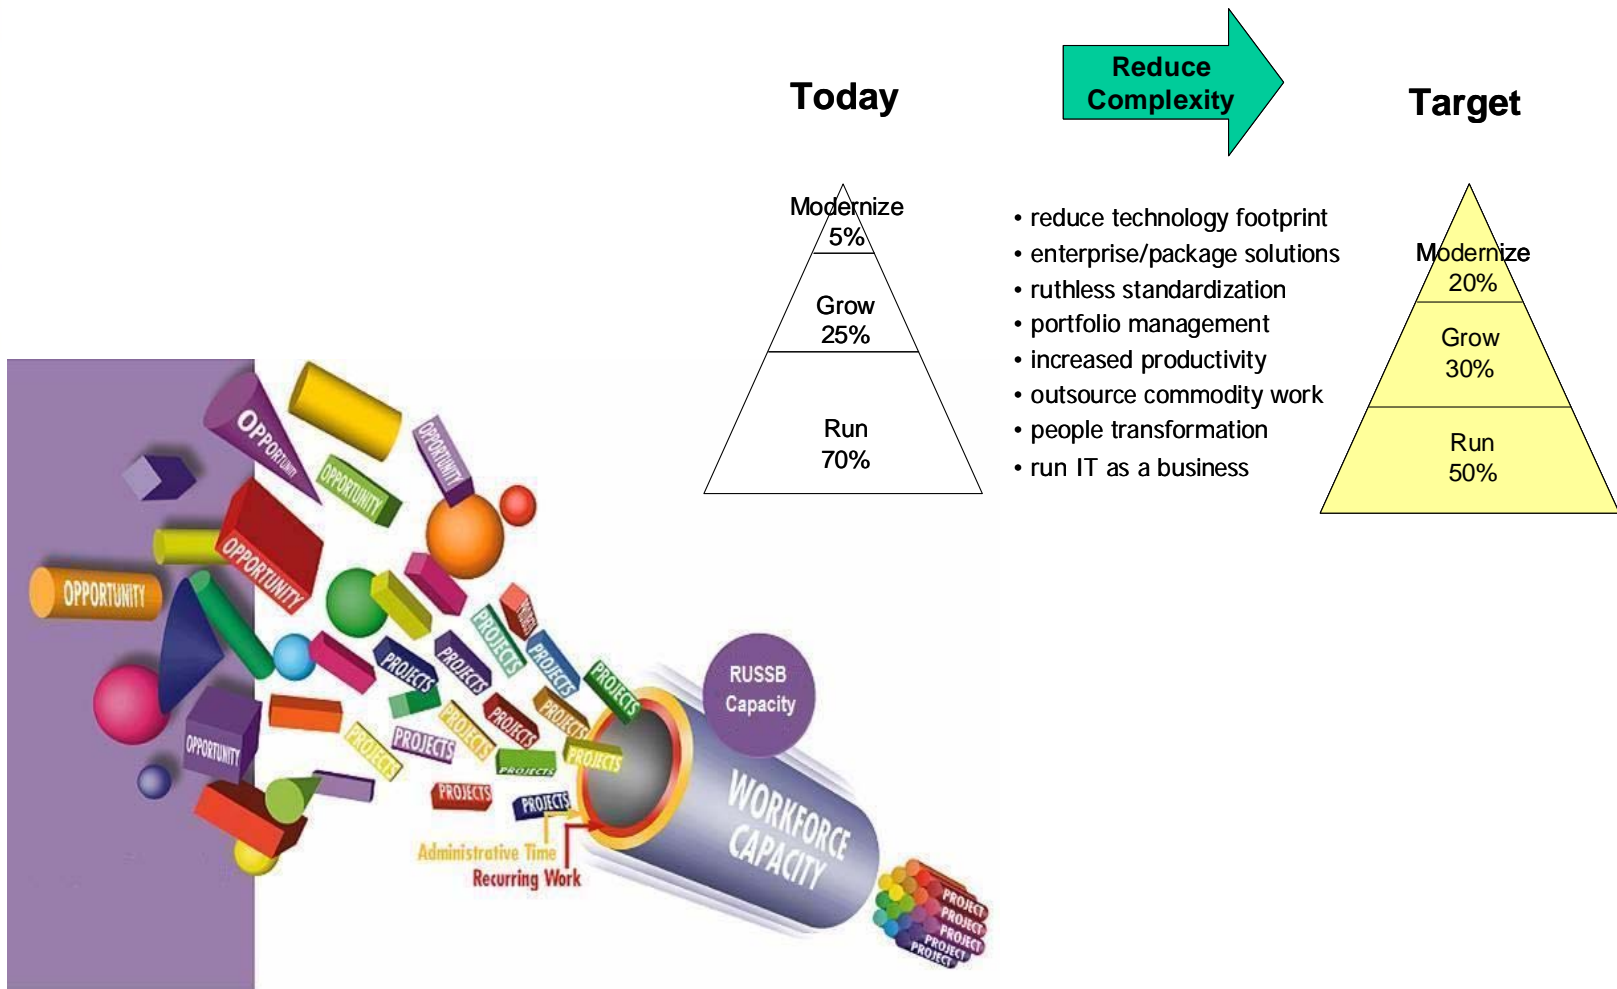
Today

Reduce Complexity

Target

Modernize 5%

Grow 25%

Run 70%

• reduce technology footprint
• enterprise/package solutions
• ruthless standardization
• portfolio management
• increased productivity
• outsource commodity work
• people transformation
• run IT as a business

Modernize 20%

Grow 30%

Run 50%

OPPORTUNITY
OPPORTUNITY
OPPORTUNITY
OPPORTUNITY
OPPORTUNITY
OPPORTUNITY
PROJECTS
PROJECTS
PROJECTS
PROJECTS
PROJECTS
PROJECTS
PROJECTS
PROJECTS
PROJECTS
PROJECTS
PROJECTS
PROJECTS
PROJECTS
PROJECTS
PROJECTS
PROJECTS

RUSSB Capacity

WORKFORCE CAPACITY

Administrative Time
Recurring Work

PROJECT
PROJECT
PROJECT
PROJECT
PROJECT